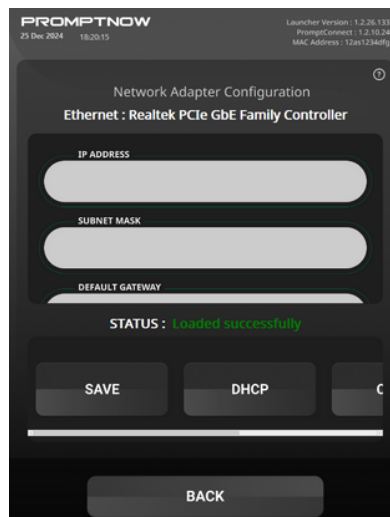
PROMPTNOW
25 Dec 2024 18:20:15

Launcher Version : 1.2.26.133
PromptConnect : 1.2.10.24
MAC Address : 12as1234dfg

?

Network Adapter Configuration
Ethernet : Realtek PCIe GbE Family Controller

IP ADDRESS

SUBNET MASK

DEFAULT GATEWAY

STATUS : Loaded successfully

SAVE

DHCP

C

BACK